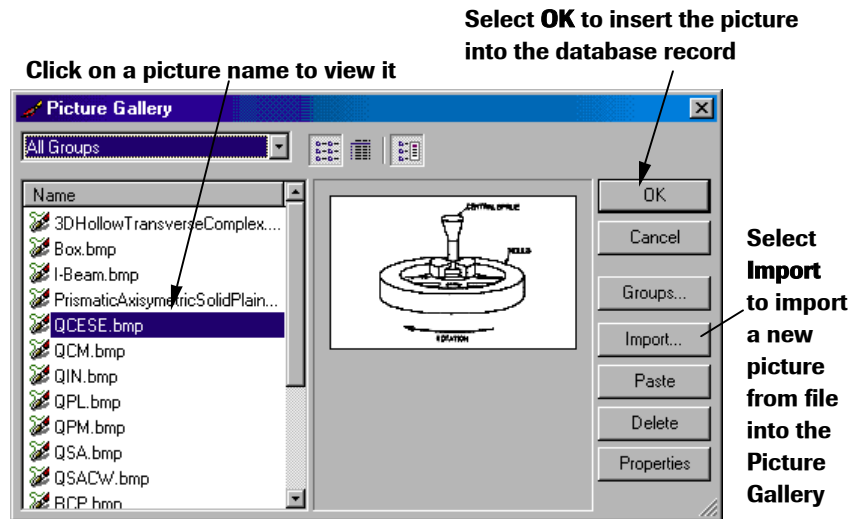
Select **OK** to insert the picture into the database record

Click on a picture name to view it

Picture Gallery

All Groups

Name

3DHollowTransverseComplex....
Box.bmp
I-Beam.bmp
PrismaticAxisymmetricSolidPlain...
QCESE.bmp
QCM.bmp
QIN.bmp
QPL.bmp
QPM.bmp
QSA.bmp
QSACW.bmp
RCP.bmp

CENTRAL SPINDLE
ROLLS
ROTATION

OK
Cancel
Groups...
Import...
Paste
Delete
Properties

Select **Import** to import a new picture from file into the Picture Gallery